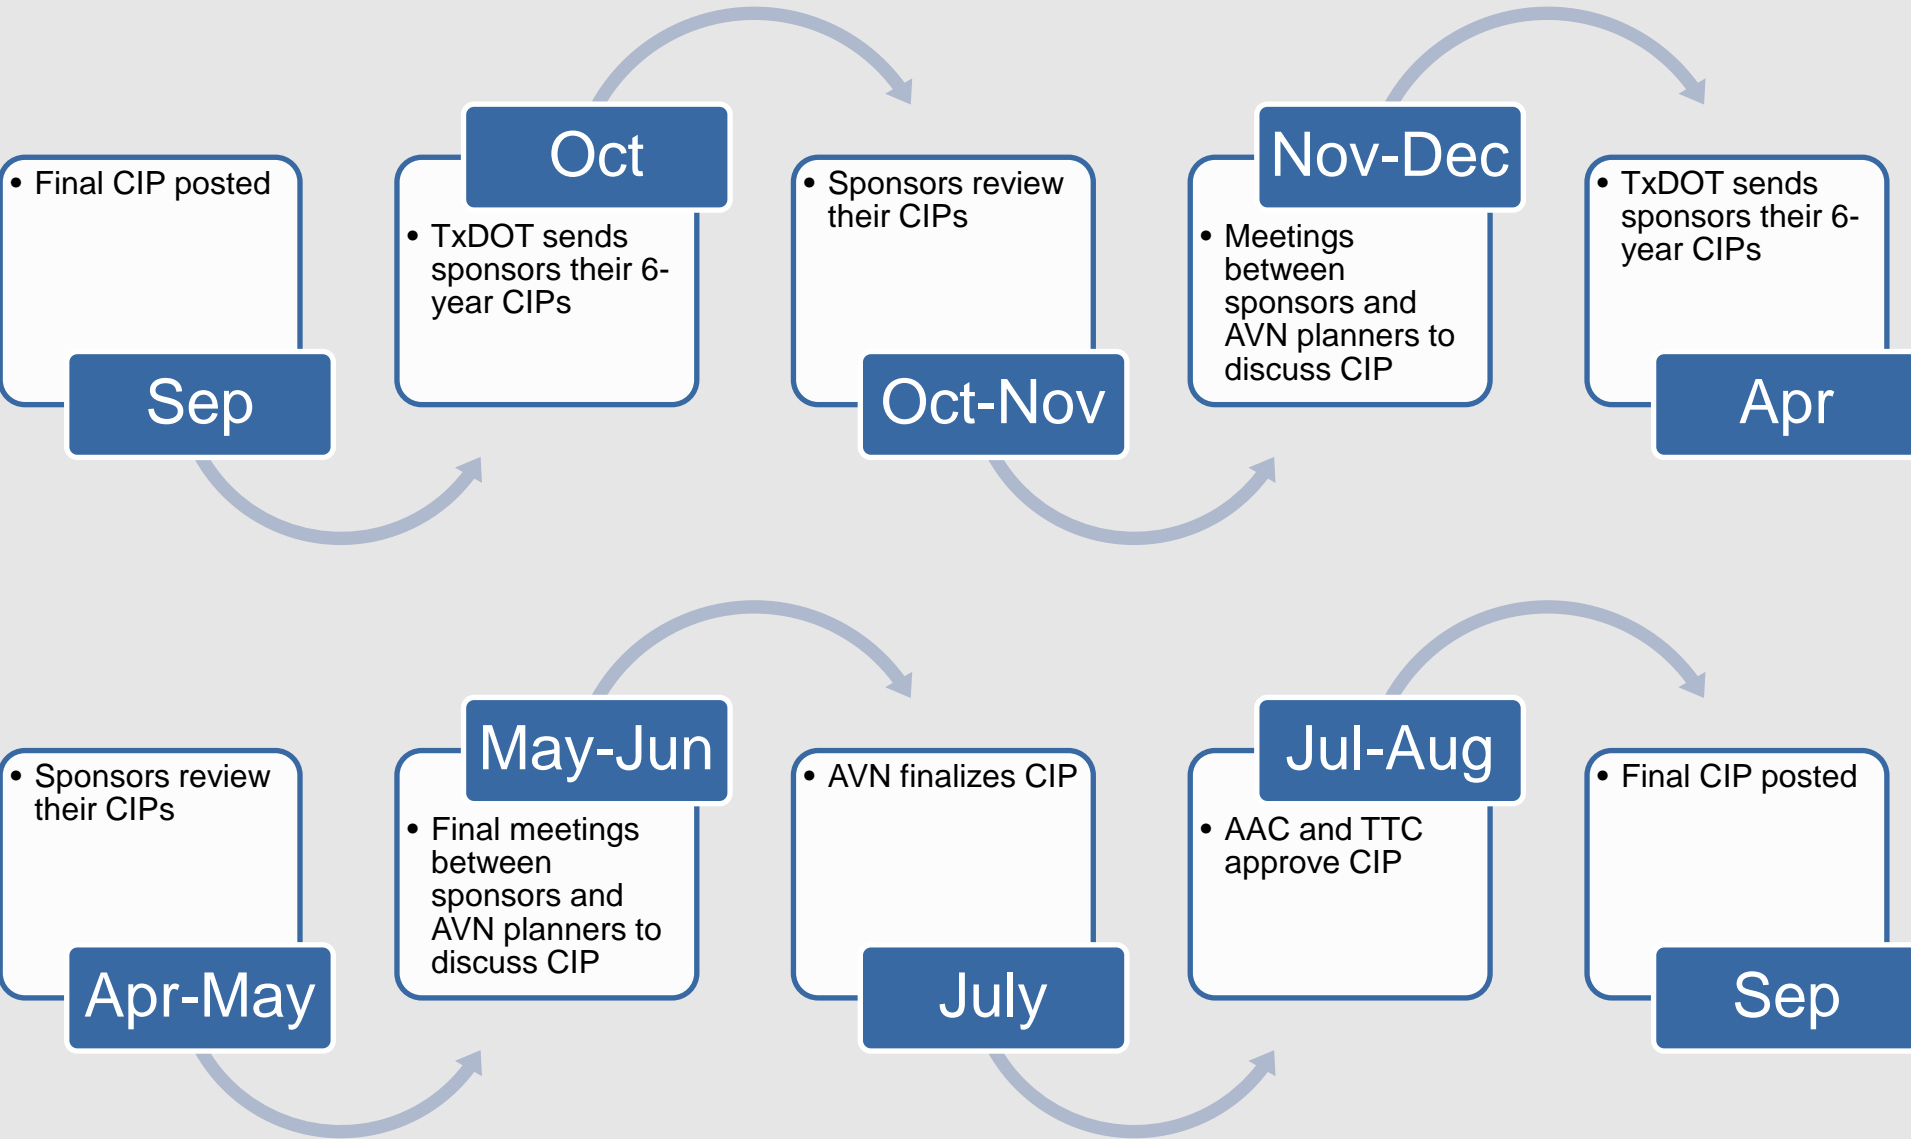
• Final CIP posted

Sep

Oct

• TxDOT sends sponsors their 6-year CIPs

• Sponsors review their CIPs

Oct-Nov

Nov-Dec

• Meetings between sponsors and AVN planners to discuss CIP

• TxDOT sends sponsors their 6-year CIPs

Apr

• Sponsors review their CIPs

Apr-May

May-Jun

• Final meetings between sponsors and AVN planners to discuss CIP

• AVN finalizes CIP

July

Jul-Aug

• AAC and TTC approve CIP

• Final CIP posted

Sep